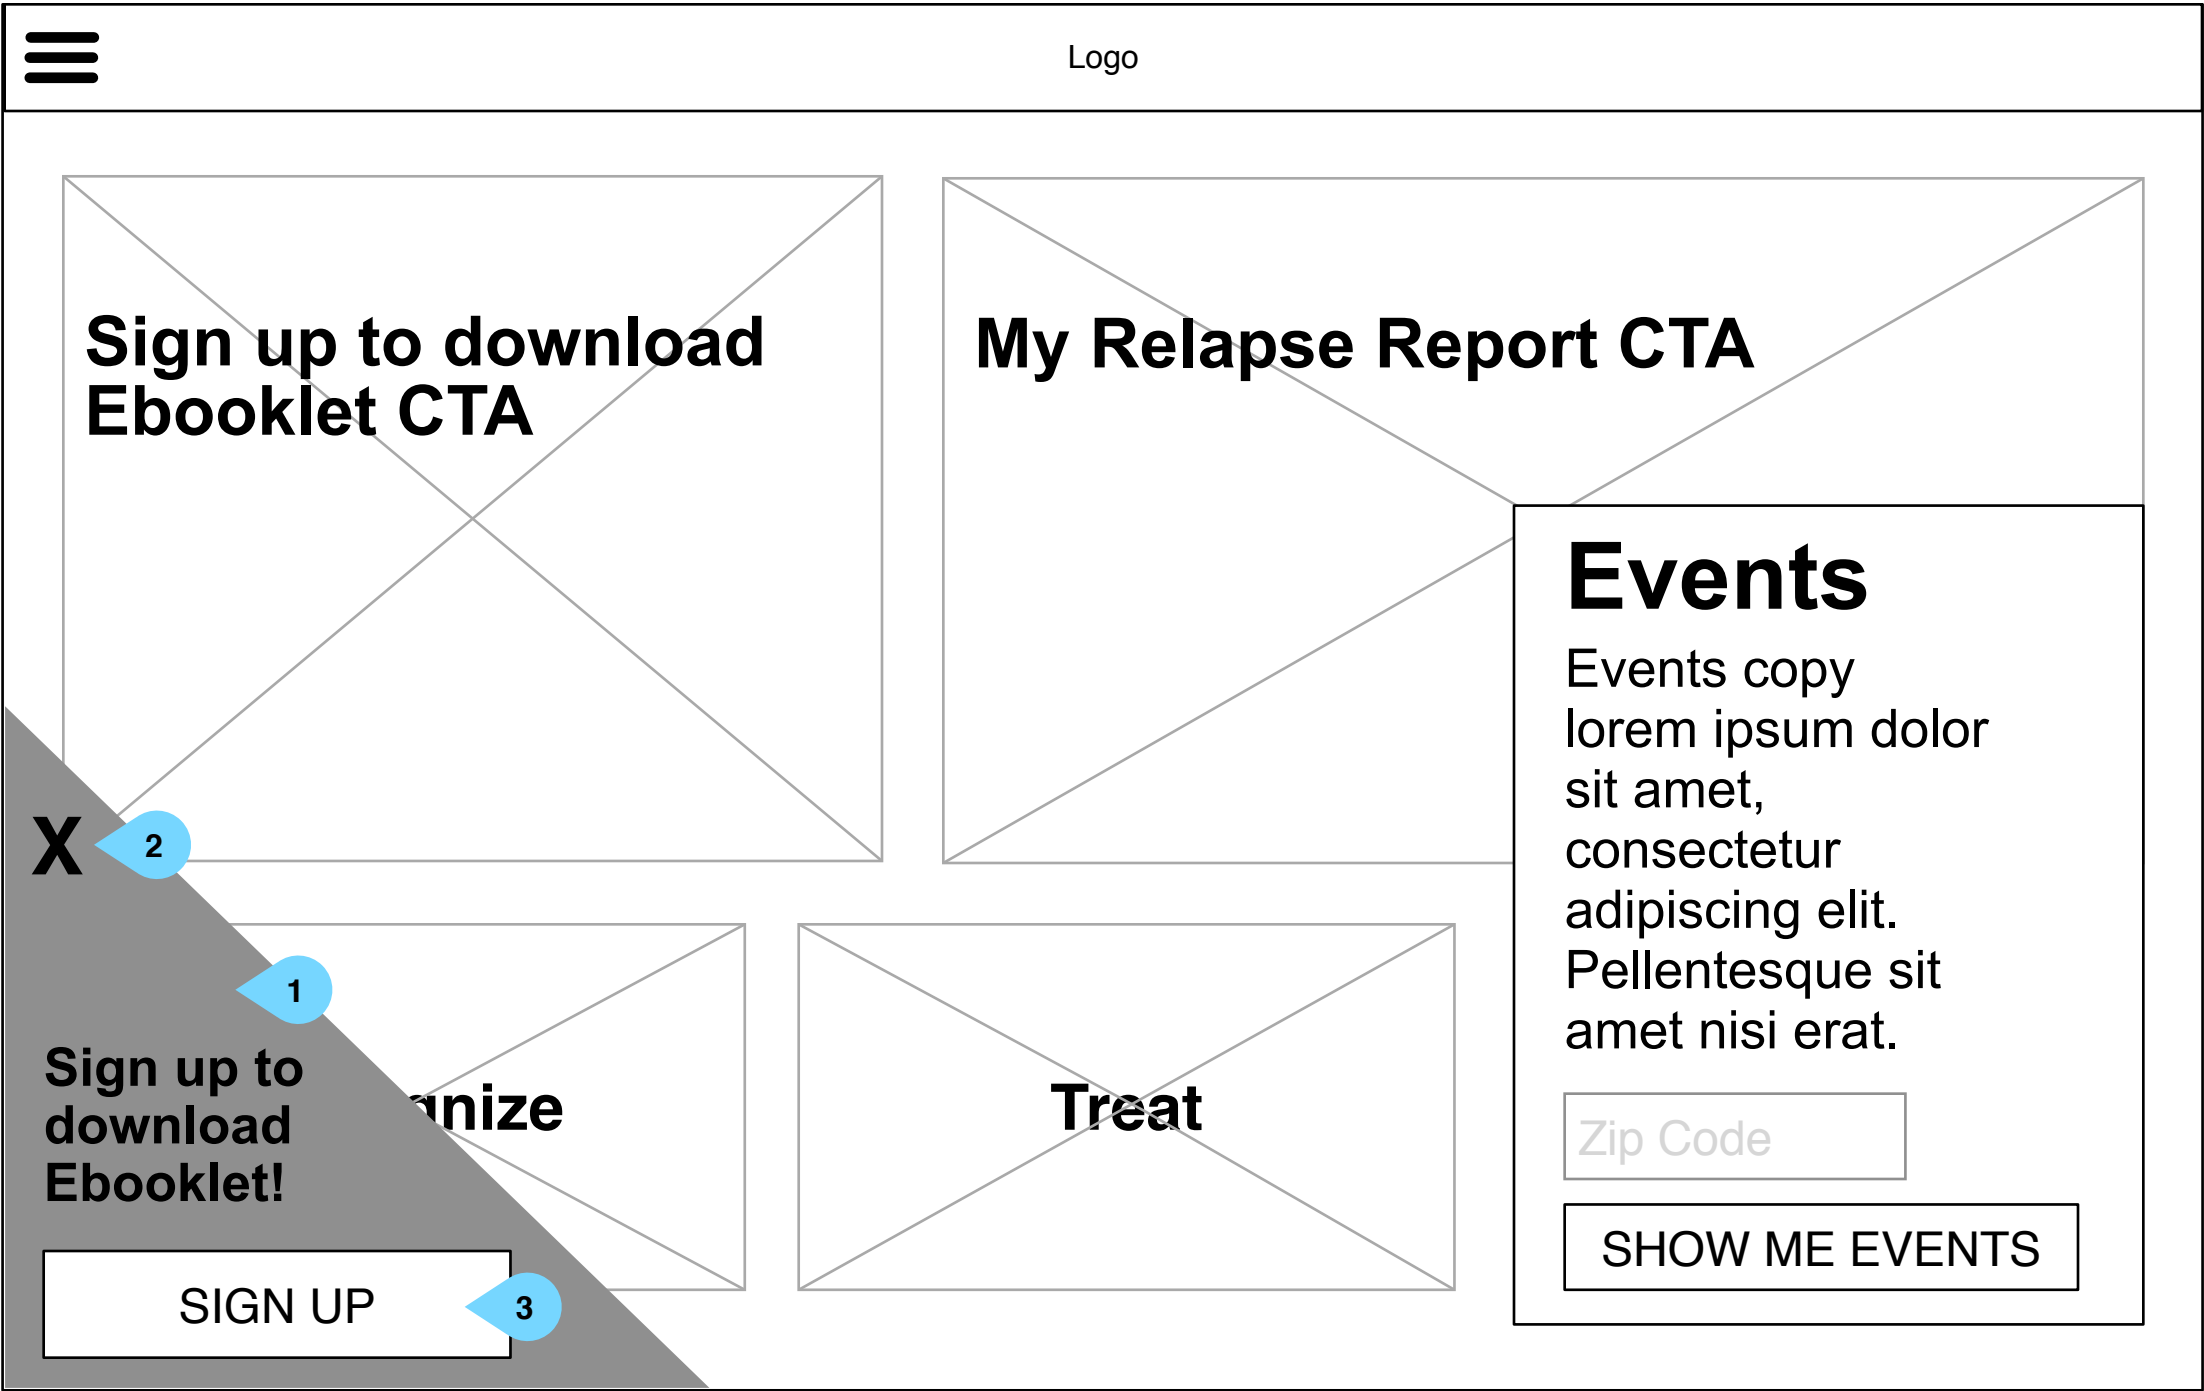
Logo

Sign up to download Ebooklet CTA

My Relapse Report CTA

Events

Events copy lorem ipsum dolor sit amet, consectetur adipiscing elit. Pellentesque sit amet nisi erat.

Zip Code

SHOW ME EVENTS

X

2

1

Sign up to download Ebooklet!

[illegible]nize

Treat

SIGN UP

3